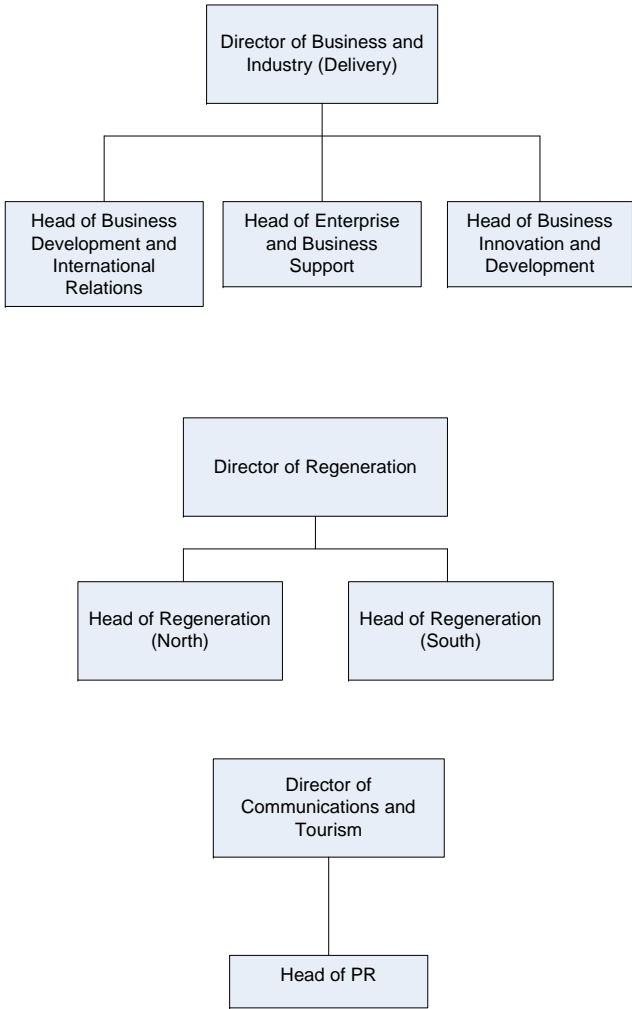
Director of Business and Industry (Delivery)

Head of Business Development and International Relations

Head of Enterprise and Business Support

Head of Business Innovation and Development

Director of Regeneration

Head of Regeneration (North)

Head of Regeneration (South)

Director of Communications and Tourism

Head of PR